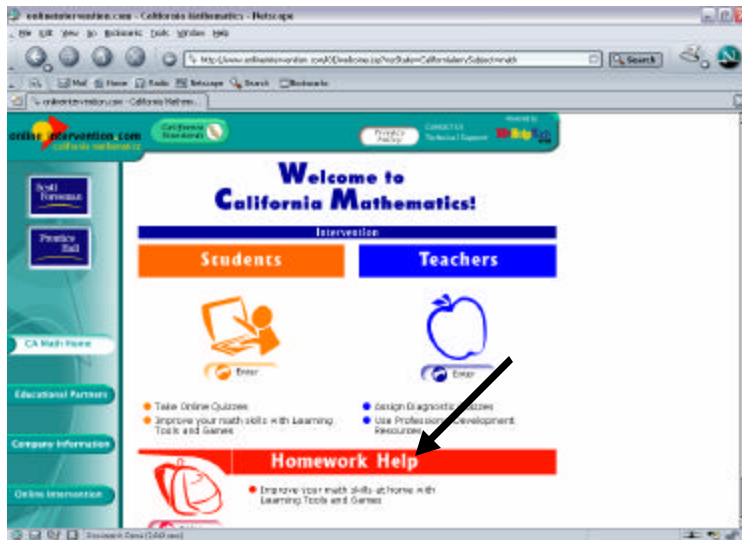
onlineintervention.com - California Mathematics - Netscape

File Edit View Go Bookmarks Tools Window Help

http://www.onlineintervention.com/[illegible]

Search

Mail Home Radio Netscape Search Bookmarks

onlineintervention.com - California Mathem...

online intervention.com
california mathematics

California Standards

Privacy Policy

Contact Us
Technical Support

Powered by

Scott Foresman

Prentice Hall

CA Math Home

Educational Partners

Company Information

Online Intervention

Welcome to
California Mathematics!

Intervention

Students

Teachers

Enter

Enter

Take Online Quizzes
Improve your math skills with Learning Tools and Games

Assign Diagnostic Quizzes
Use Professional Development Resources

Homework Help

Improve your math skills at home with Learning Tools and Games

Document: Done ([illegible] secs)